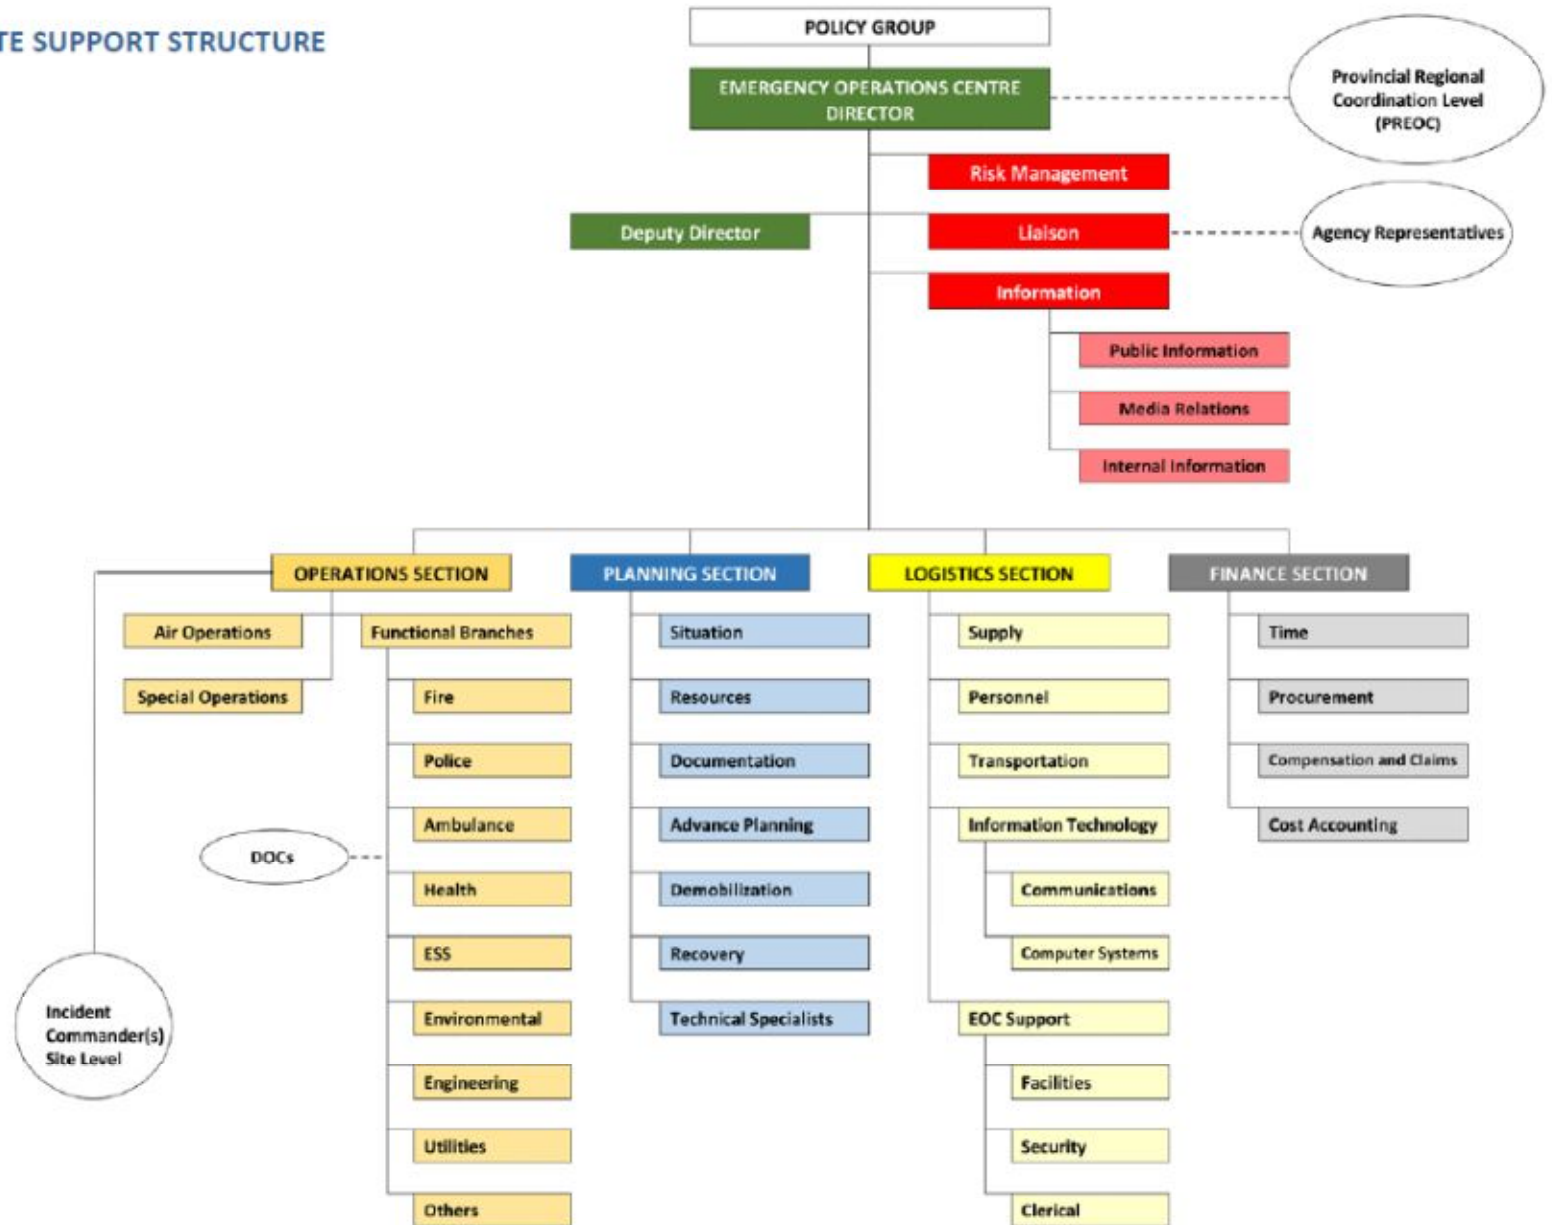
TE SUPPORT STRUCTURE

POLICY GROUP

EMERGENCY OPERATIONS CENTRE DIRECTOR

Provincial Regional Coordination Level (PREOC)

Risk Management

Deputy Director

Liaison

Agency Representatives

Information

Public Information

Media Relations

Internal Information

OPERATIONS SECTION

Air Operations

Special Operations

Functional Branches

Fire

Police

Ambulance

DOCs

Health

ESS

Environmental

Engineering

Utilities

Others

Incident Commander(s) Site Level

PLANNING SECTION

Situation

Resources

Documentation

Advance Planning

Demobilization

Recovery

Technical Specialists

LOGISTICS SECTION

Supply

Personnel

Transportation

Information Technology

Communications

Computer Systems

EOC Support

Facilities

Security

Clerical

FINANCE SECTION

Time

Procurement

Compensation and Claims

Cost Accounting